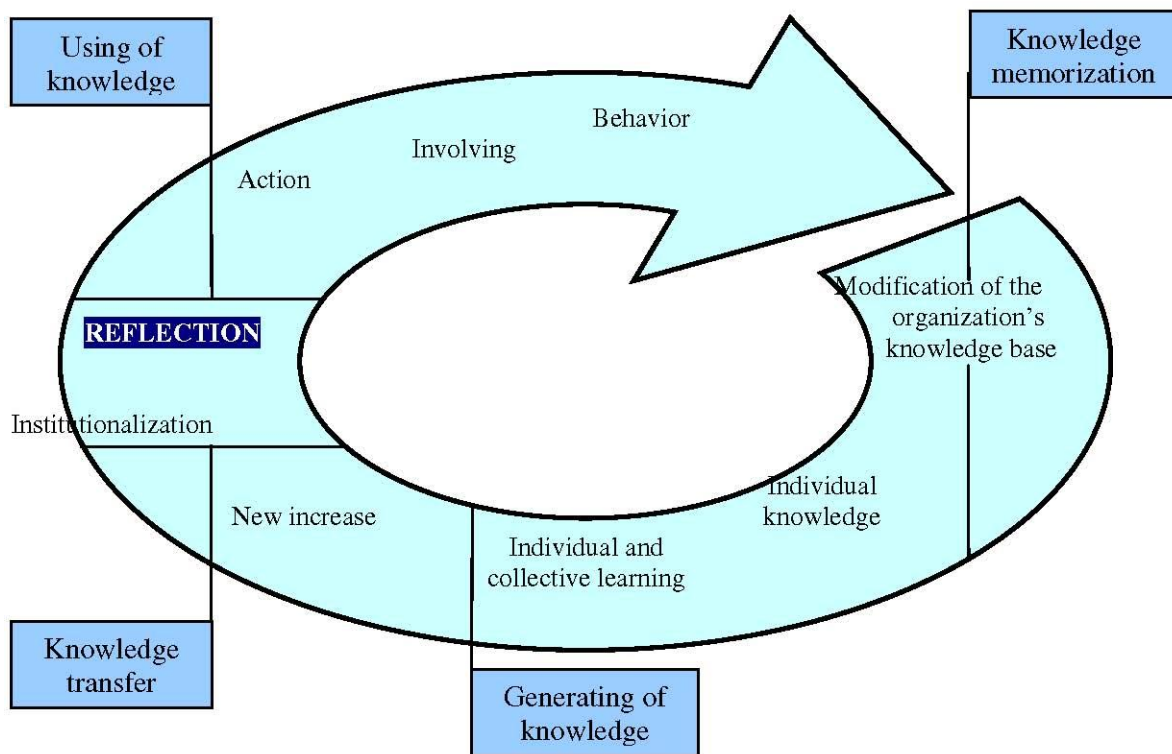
Using of knowledge

Knowledge memorization

Behavior

Involving

Action

Modification of the organization's knowledge base

REFLECTION

Institutionalization

Individual knowledge

New increase

Individual and collective learning

Knowledge transfer

Generating of knowledge